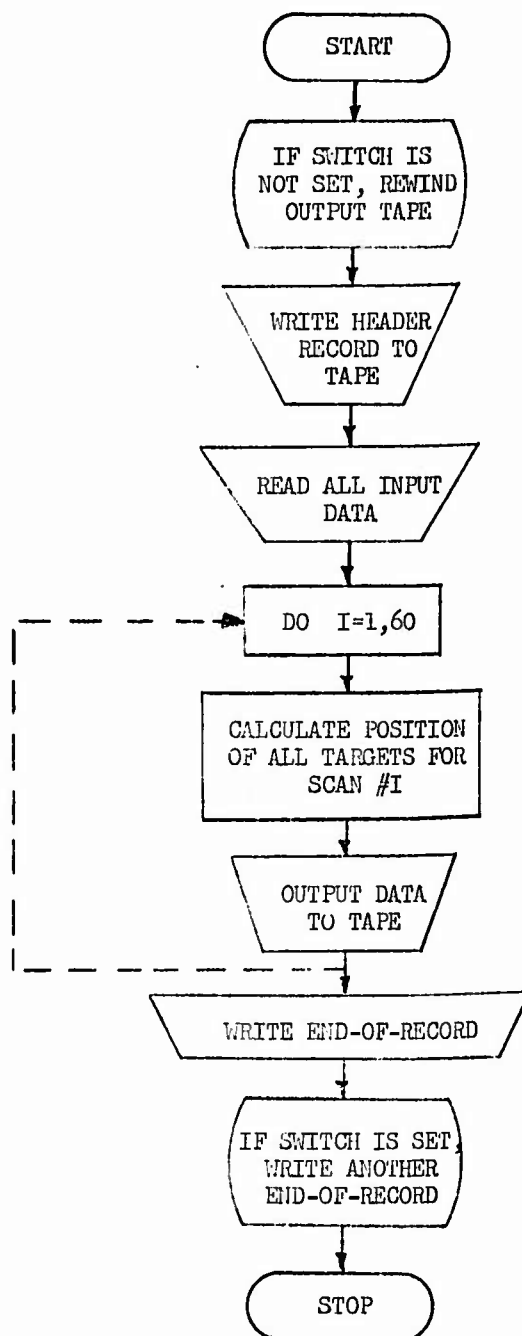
START

IF SWITCH IS NOT SET, REWIND OUTPUT TAPE

WRITE HEADER RECORD TO TAPE

READ ALL INPUT DATA

DO I=1,60

CALCULATE POSITION OF ALL TARGETS FOR SCAN #I

OUTPUT DATA TO TAPE

WRITE END-OF-RECORD

IF SWITCH IS SET, WRITE ANOTHER END-OF-RECORD

STOP